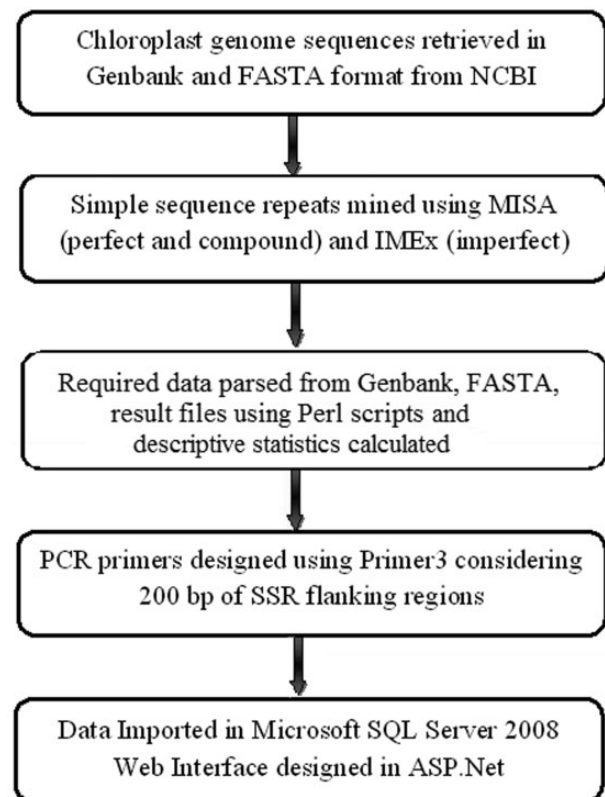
Chloroplast genome sequences retrieved in Genbank and FASTA format from NCBI

Simple sequence repeats mined using MISA (perfect and compound) and IMEx (imperfect)

Required data parsed from Genbank, FASTA, result files using Perl scripts and descriptive statistics calculated

PCR primers designed using Primer3 considering 200 bp of SSR flanking regions

Data Imported in Microsoft SQL Server 2008
Web Interface designed in ASP.Net